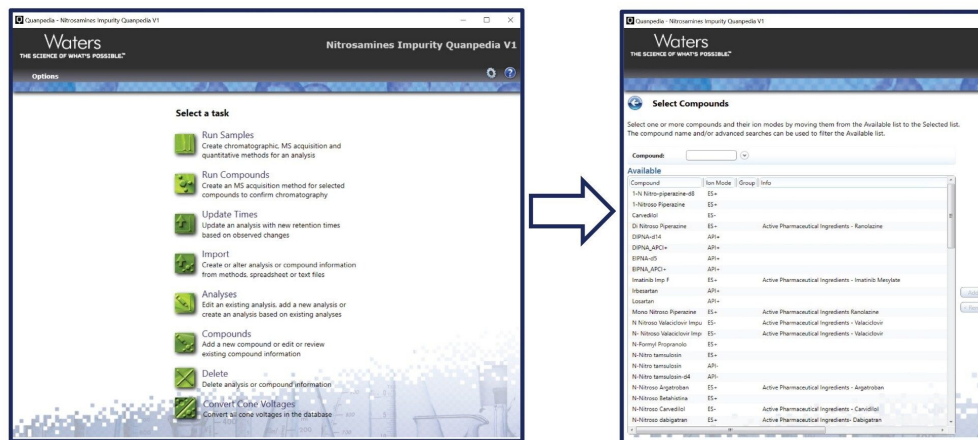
Quanpedia - Nitrosamines Impurity Quanpedia V1

Waters
THE SCIENCE OF WHAT'S POSSIBLE.

Nitrosamines Impurity Quanpedia V1

Options

Select a task

Run Samples
Create chromatographic, MS acquisition and quantitative methods for an analysis

Run Compounds
Create an MS acquisition method for selected compounds to confirm chromatography

Update Times
Update an analysis with new retention times based on observed changes

Import
Create or alter analysis or compound information from methods, spreadsheet or text files

Analyses
Edit an existing analysis, add a new analysis or create an analysis based on existing analyses

Compounds
Add a new compound or edit or review existing compound information

Delete
Delete analysis or compound information

Convert Cone Voltages
Convert all cone voltages in the database

Quanpedia - Nitrosamines Impurity Quanpedia V1

Waters
THE SCIENCE OF WHAT'S POSSIBLE.

Select Compounds

Select one or more compounds and their ion modes by moving them from the Available list to the Selected list. The compound name and/or advanced searches can be used to filter the Available list.

Compound:

Available

| Compound | Ion Mode | Group | Info |
|---|---|---|---|
| 1-N Nitro-piperazine-d8 | ES+ | | |
| 1-Nitroso Piperazine | ES+ | | |
| Carvedilol | ES- | | |
| Di Nitroso Piperazine | ES+ | | Active Pharmaceutical Ingredients - Ranolazine |
| DIPNA-d14 | API+ | | |
| DIPNA_APCI+ | API+ | | |
| EIPNA-d5 | API+ | | |
| EIPNA_APCI+ | API+ | | |
| Imatinib Imp F | ES+ | | Active Pharmaceutical Ingredients - Imatinib Mesylate |
| Irbesartan | API+ | | |
| Losartan | API+ | | |
| Mono Nitroso Piperazine | ES+ | | Active Pharmaceutical Ingredients Ranolazine |
| N Nitroso Valaciclovir Impu | ES- | | Active Pharmaceutical Ingredients - Valaciclovir |
| N- Nitroso Valaciclovir Imp | ES- | | Active Pharmaceutical Ingredients - Valaciclovir |
| N-Formyl Propranolo | ES+ | | |
| N-Nitro tamsulosin | ES+ | | |
| N-Nitro tamsulosin | API- | | |
| N-Nitro tamsulosin-d4 | API- | | |
| N-Nitroso Argatroban | ES+ | | Active Pharmaceutical Ingredients - Argatroban |
| N-Nitroso Betahistina | ES+ | | |
| N-Nitroso Carvedilol | ES- | | Active Pharmaceutical Ingredients - Carvidilol |
| N-Nitroso dabigatran | ES+ | | Active Pharmaceutical Ingredients- Dabigatran |

Add
Rem